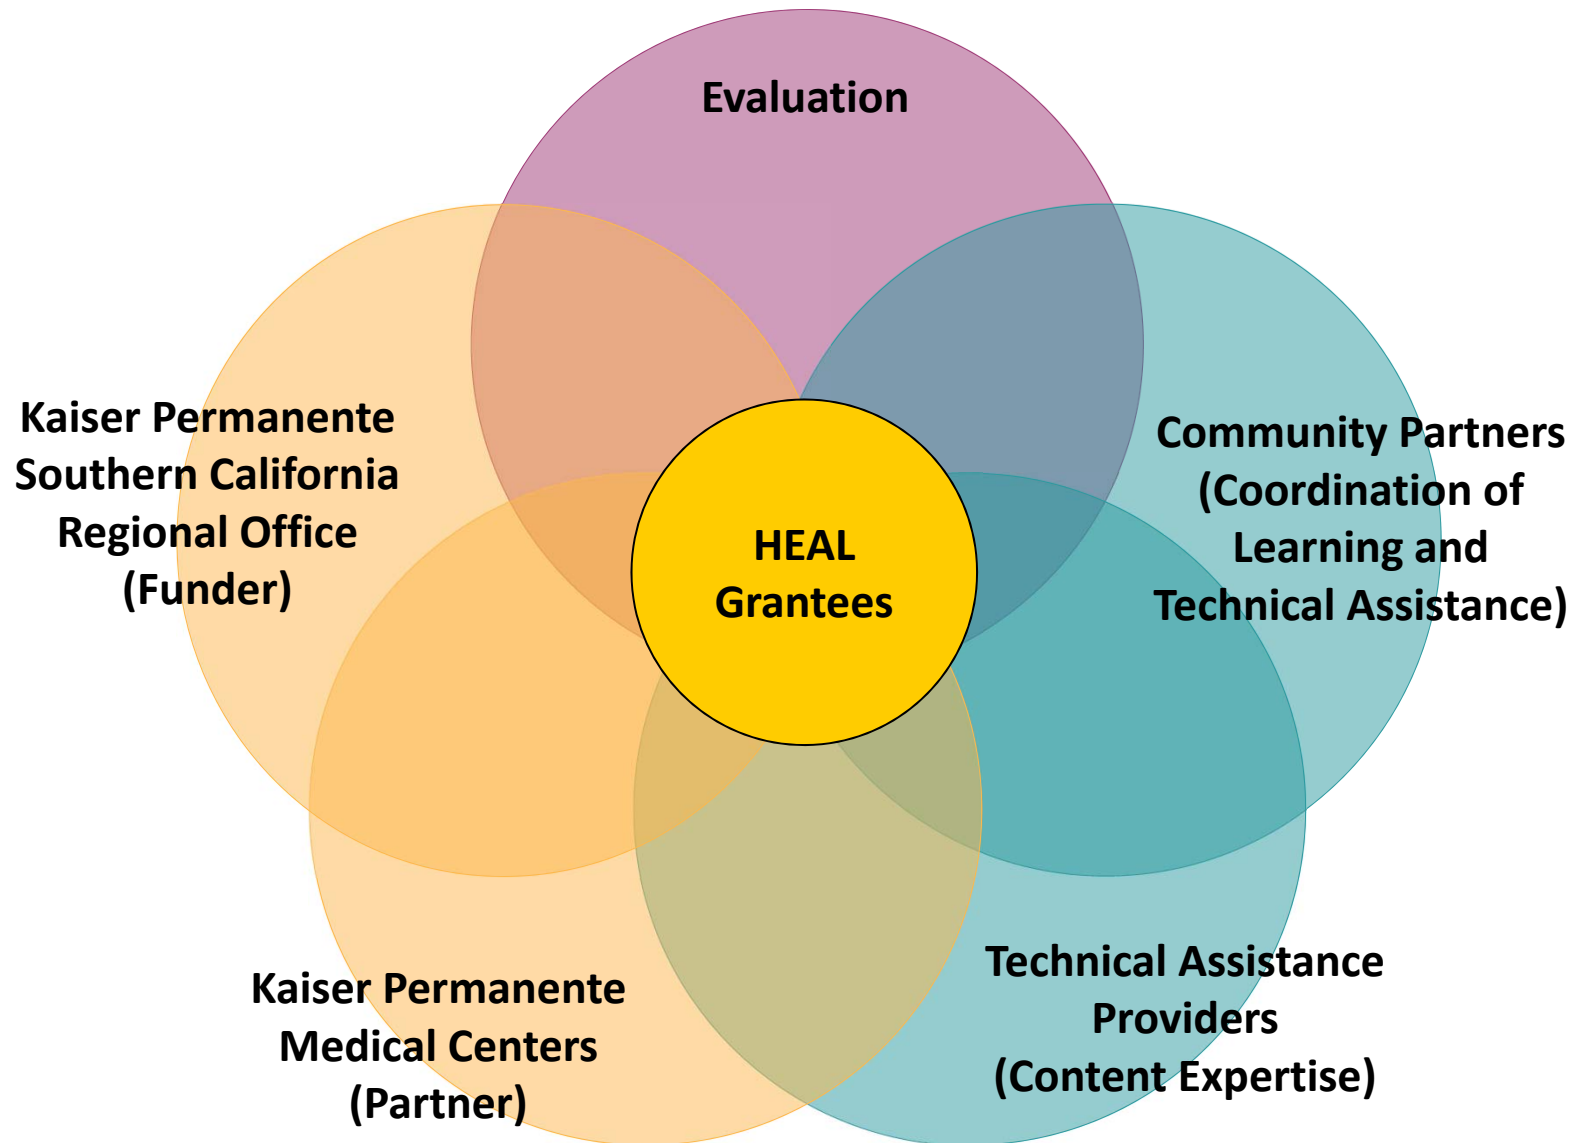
Evaluation

Kaiser Permanente Southern California Regional Office (Funder)

HEAL Grantees

Community Partners (Coordination of Learning and Technical Assistance)

Kaiser Permanente Medical Centers (Partner)

Technical Assistance Providers (Content Expertise)